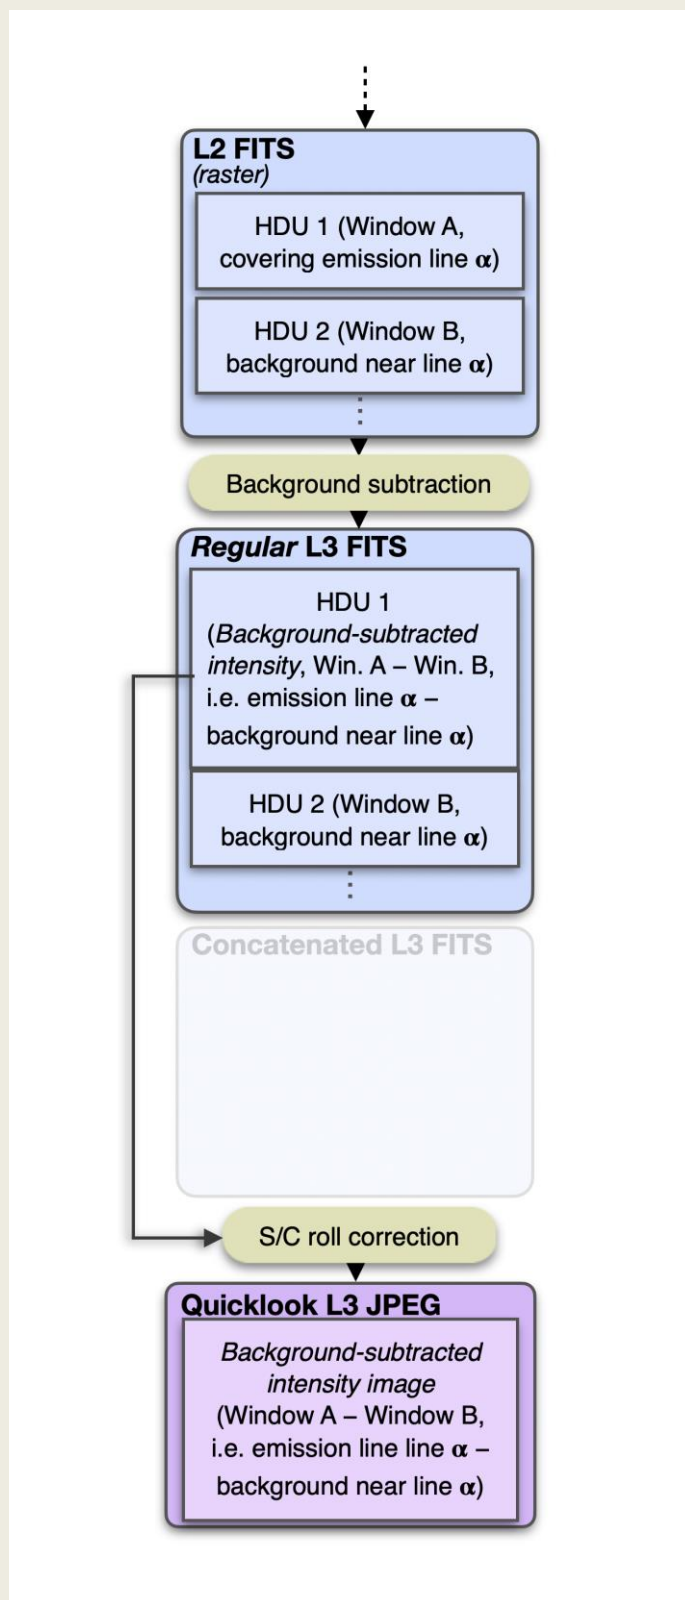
L2 FITS
(raster)

HDU 1 (Window A, covering emission line $\alpha$)

HDU 2 (Window B, background near line $\alpha$)

Background subtraction

Regular L3 FITS

HDU 1 (Background-subtracted intensity, Win. A – Win. B, i.e. emission line $\alpha$ – background near line $\alpha$)

HDU 2 (Window B, background near line $\alpha$)

Concatenated L3 FITS

S/C roll correction

Quicklook L3 JPEG

Background-subtracted intensity image (Window A – Window B, i.e. emission line line $\alpha$ – background near line $\alpha$)